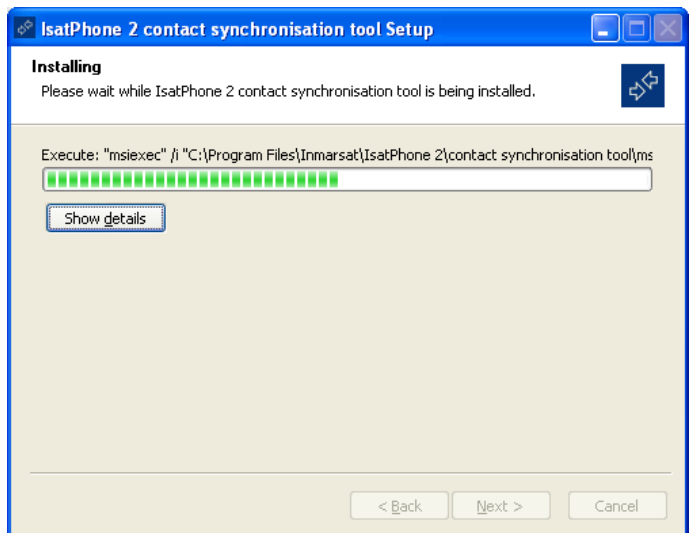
IsatPhone 2 contact synchronisation tool Setup

Installing
Please wait while IsatPhone 2 contact synchronisation tool is being installed.

Execute: "msiexec" /i "C:\Program Files\Inmarsat\IsatPhone 2\contact synchronisation tool\ms

Show details

< Back
Next >
Cancel